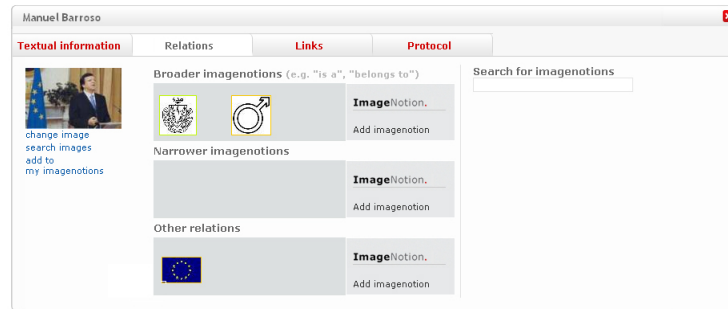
Manuel Barroso

Textual information | Relations | Links | Protocol

change image
search images
add to
my imagenotions

Broader imagenotions (e.g. "is a", "belongs to")

ImageNotion.
Add imagenotion

Narrower imagenotions

ImageNotion.
Add imagenotion

Other relations

ImageNotion.
Add imagenotion

Search for imagenotions